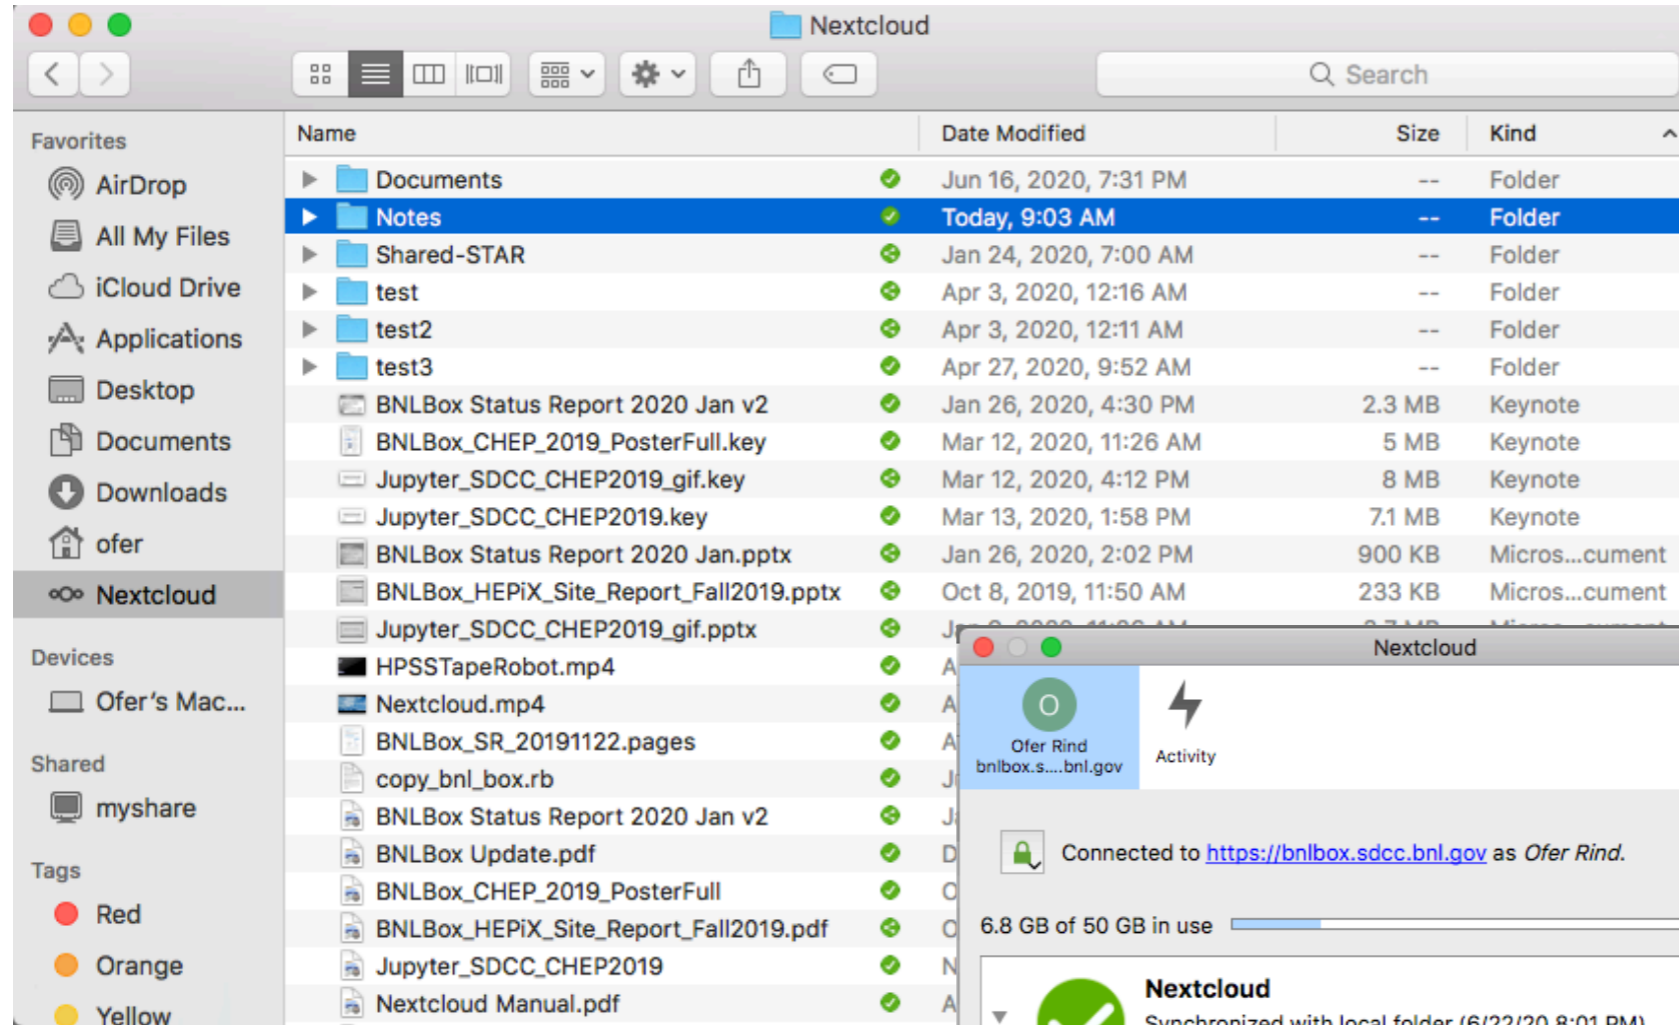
Nextcloud

Search

Favorites
AirDrop
All My Files
iCloud Drive
Applications
Desktop
Documents
Downloads
ofer
Nextcloud

Devices
Ofer's Mac...

Shared
myshare

Tags
Red
Orange
Yellow

| Name | Date Modified | Size | Kind |
|---|---|---|---|
| Documents | Jun 16, 2020, 7:31 PM | -- | Folder |
| Notes | Today, 9:03 AM | -- | Folder |
| Shared-STAR | Jan 24, 2020, 7:00 AM | -- | Folder |
| test | Apr 3, 2020, 12:16 AM | -- | Folder |
| test2 | Apr 3, 2020, 12:11 AM | -- | Folder |
| test3 | Apr 27, 2020, 9:52 AM | -- | Folder |
| BNLBox Status Report 2020 Jan v2 | Jan 26, 2020, 4:30 PM | 2.3 MB | Keynote |
| BNLBox_CHEP_2019_PosterFull.key | Mar 12, 2020, 11:26 AM | 5 MB | Keynote |
| Jupyter_SDCC_CHEP2019_gif.key | Mar 12, 2020, 4:12 PM | 8 MB | Keynote |
| Jupyter_SDCC_CHEP2019.key | Mar 13, 2020, 1:58 PM | 7.1 MB | Keynote |
| BNLBox Status Report 2020 Jan.pptx | Jan 26, 2020, 2:02 PM | 900 KB | Micros...cument |
| BNLBox_HEPiX_Site_Report_Fall2019.pptx | Oct 8, 2019, 11:50 AM | 233 KB | Micros...cument |
| Jupyter_SDCC_CHEP2019_gif.pptx | J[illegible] | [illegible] | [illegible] |
| HPSSTapeRobot.mp4 | A | | |
| Nextcloud.mp4 | A | | |
| BNLBox_SR_20191122.pages | A | | |
| copy_bnl_box.rb | J | | |
| BNLBox Status Report 2020 Jan v2 | J | | |
| BNLBox Update.pdf | D | | |
| BNLBox_CHEP_2019_PosterFull | O | | |
| BNLBox_HEPiX_Site_Report_Fall2019.pdf | O | | |
| Jupyter_SDCC_CHEP2019 | N | | |
| Nextcloud Manual.pdf | A | | |

Nextcloud
O
Ofer Rind
bnlbox.s....bnl.gov
Activity
Connected to https://bnlbox.sdcc.bnl.gov as Ofer Rind.
6.8 GB of 50 GB in use
Nextcloud
Synchronized with local folder (6/22/20 8:01 PM)